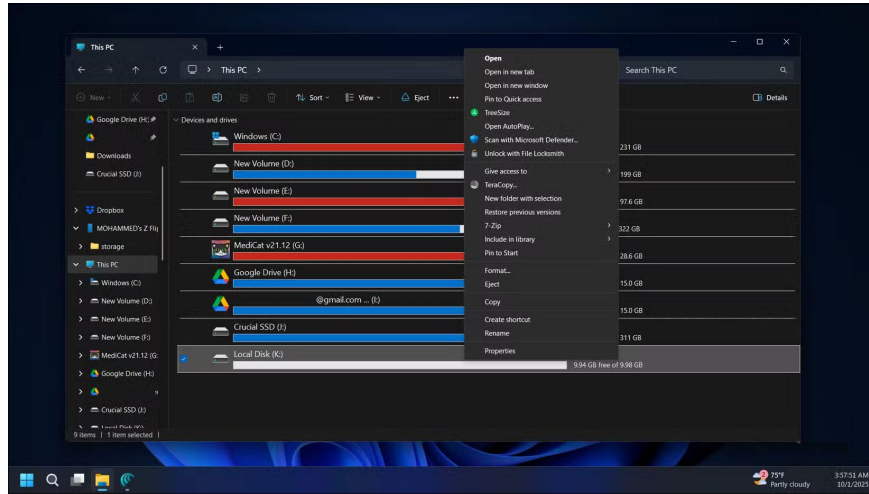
This PC
+
This PC >
Search This PC
New
Sort
View
Eject
...
Details
Google Drive (H:)
Downloads
Crucial SSD (J:)
Dropbox
MOHAMMED's Z Fli
storage
This PC
Windows (C:)
New Volume (D:)
New Volume (E:)
New Volume (F:)
MediCat v21.12 (G:
Google Drive (H:)
Crucial SSD (J:)
Local Disk (K:)
9 items | 1 item selected |
Devices and drives
Windows (C:)
231 GB
New Volume (D:)
199 GB
New Volume (E:)
97.6 GB
New Volume (F:)
322 GB
MediCat v21.12 (G:)
28.6 GB
Google Drive (H:)
15.0 GB
@gmail.com ... (I:)
15.0 GB
Crucial SSD (J:)
311 GB
Local Disk (K:)
9.94 GB free of 9.98 GB
Open
Open in new tab
Open in new window
Pin to Quick access
TreeSize
Open AutoPlay...
Scan with Microsoft Defender...
Unlock with File Locksmith
Give access to
TeraCopy...
New folder with selection
Restore previous versions
7-Zip
Include in library
Pin to Start
Format...
Eject
Copy
Create shortcut
Rename
Properties
75°F
Partly cloudy
3:57:51 AM
10/1/2025